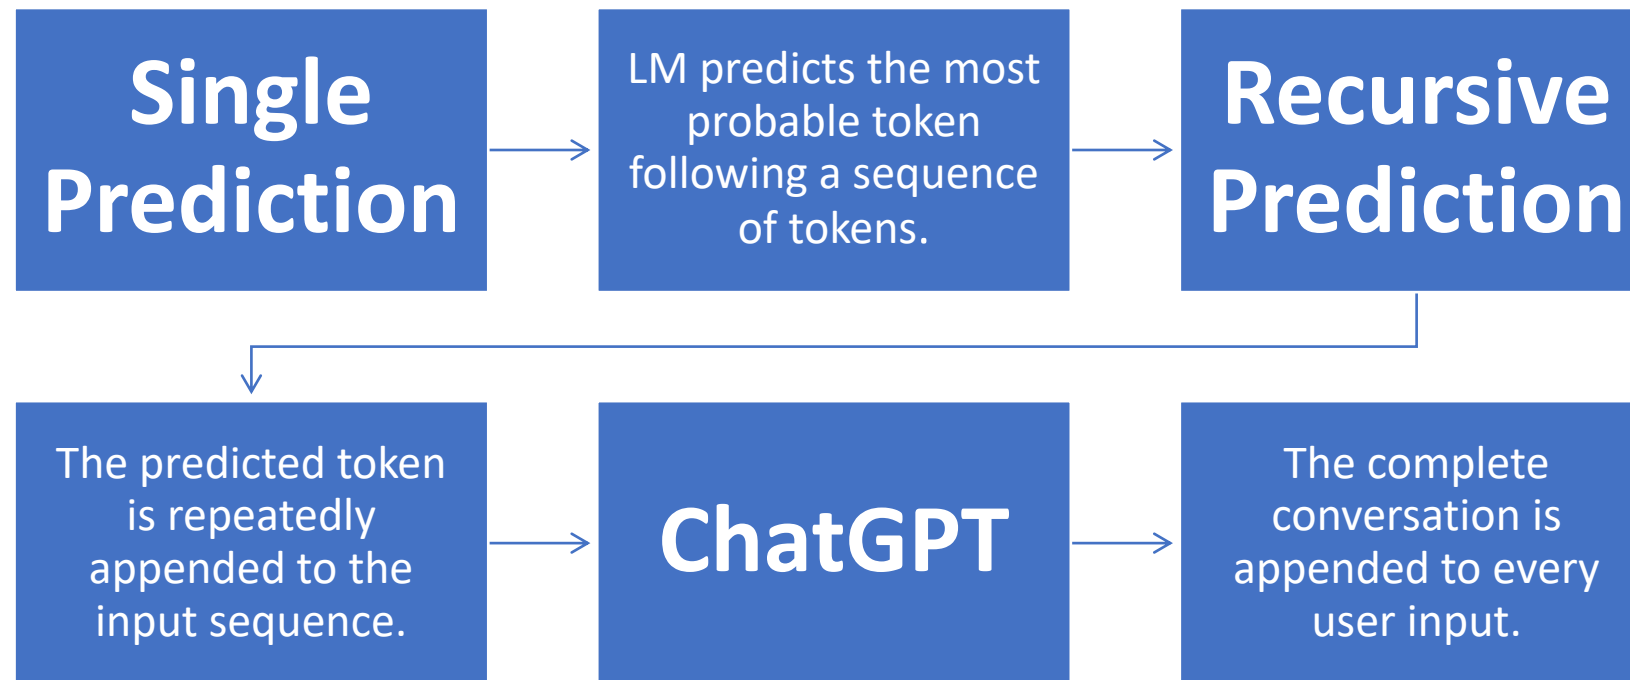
Single Prediction

LM predicts the most probable token following a sequence of tokens.

Recursive Prediction

The predicted token is repeatedly appended to the input sequence.

ChatGPT

The complete conversation is appended to every user input.